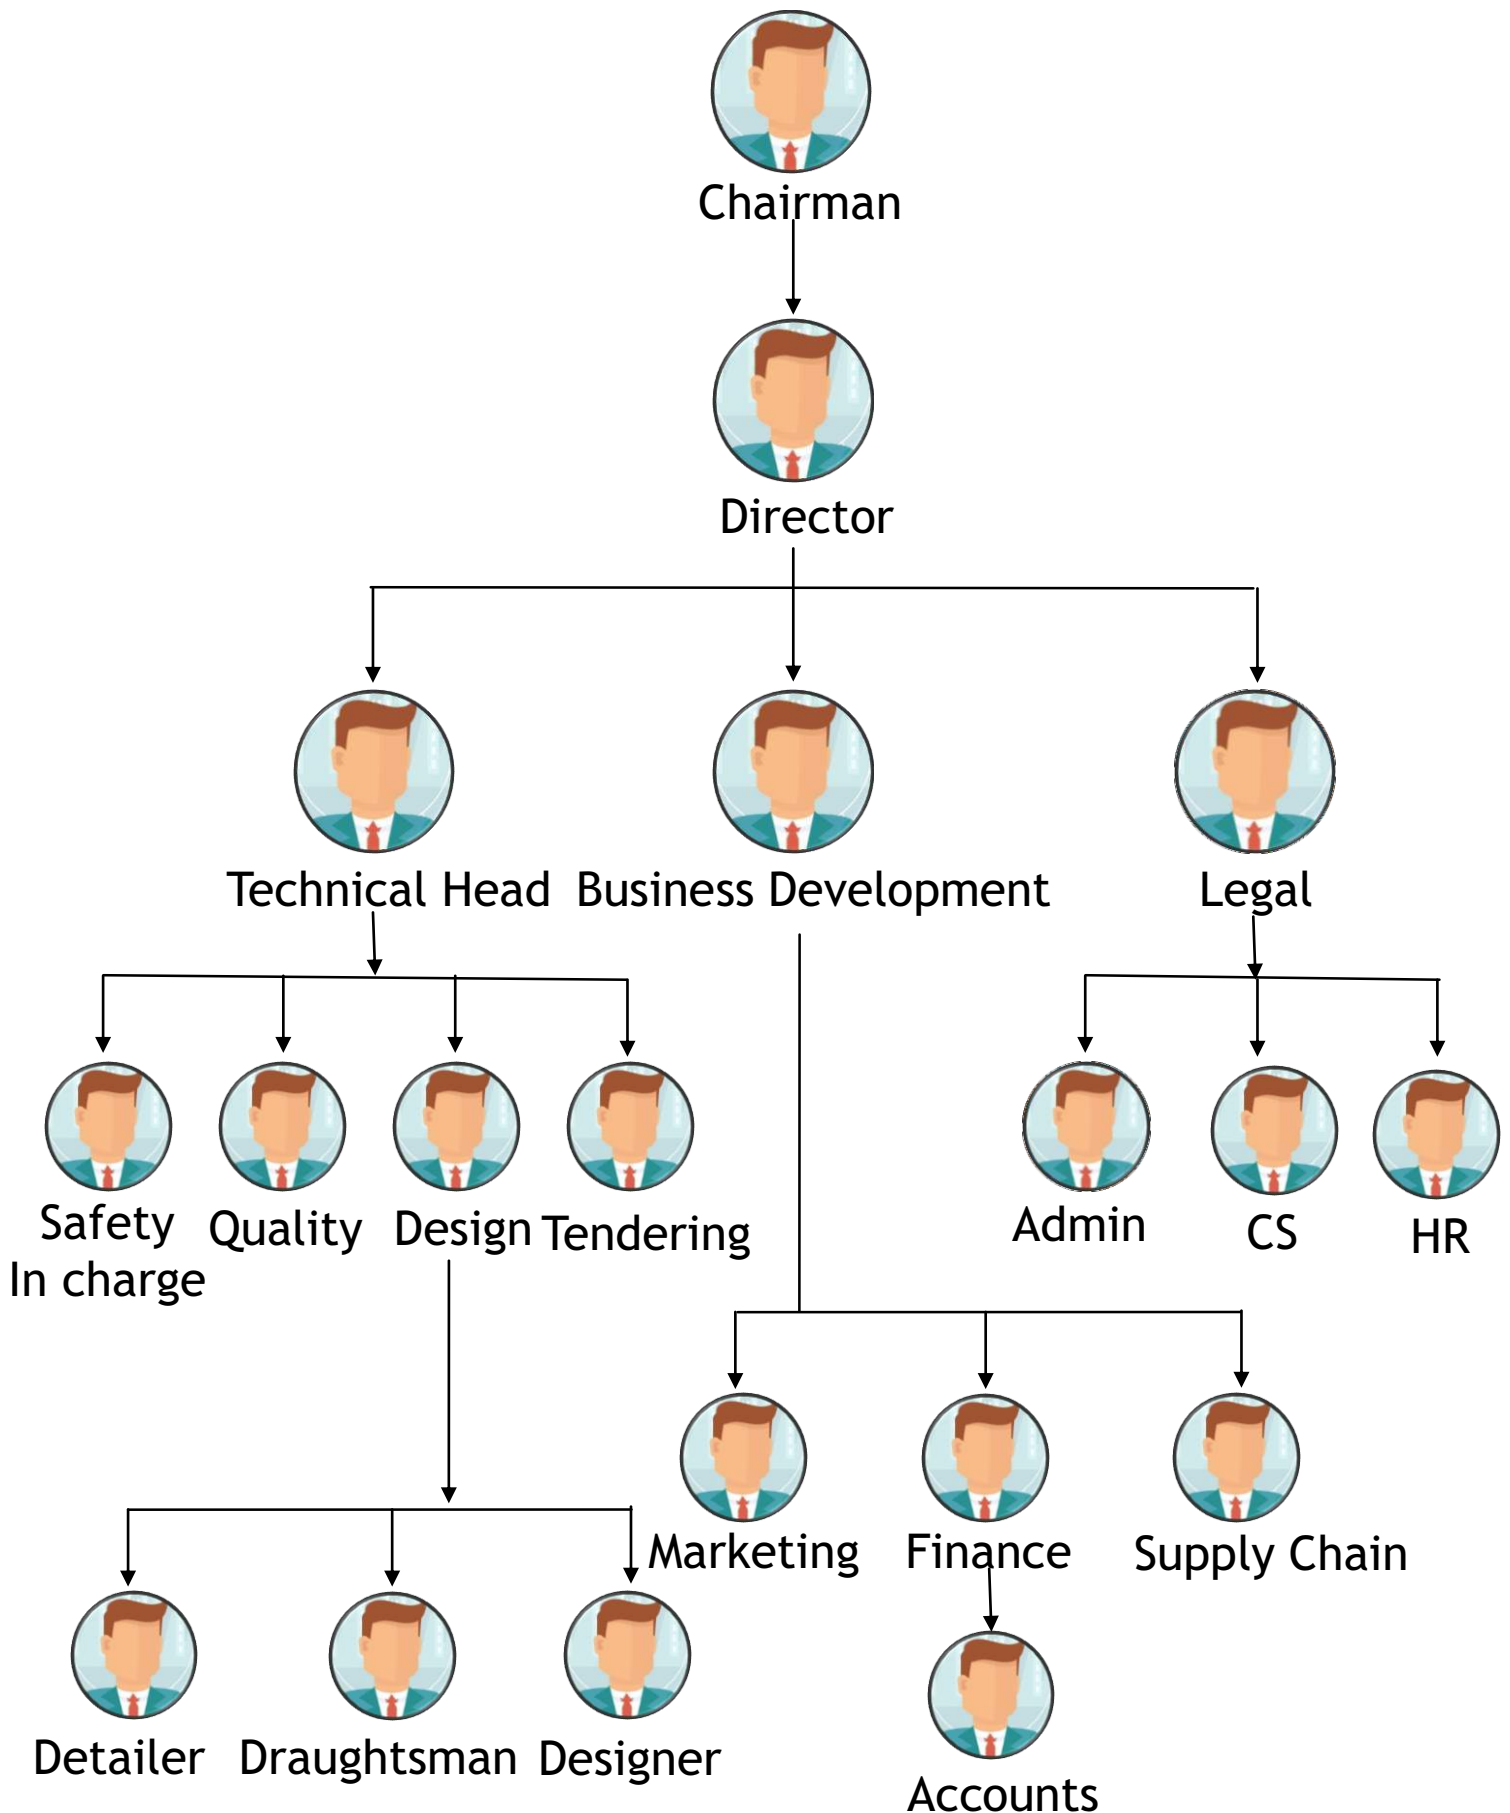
Chairman

Director

Technical Head

Business Development

Legal

Safety In charge

Quality

Design

Tendering

Admin

CS

HR

Marketing

Finance

Supply Chain

Detailer

Draughtsman

Designer

Accounts